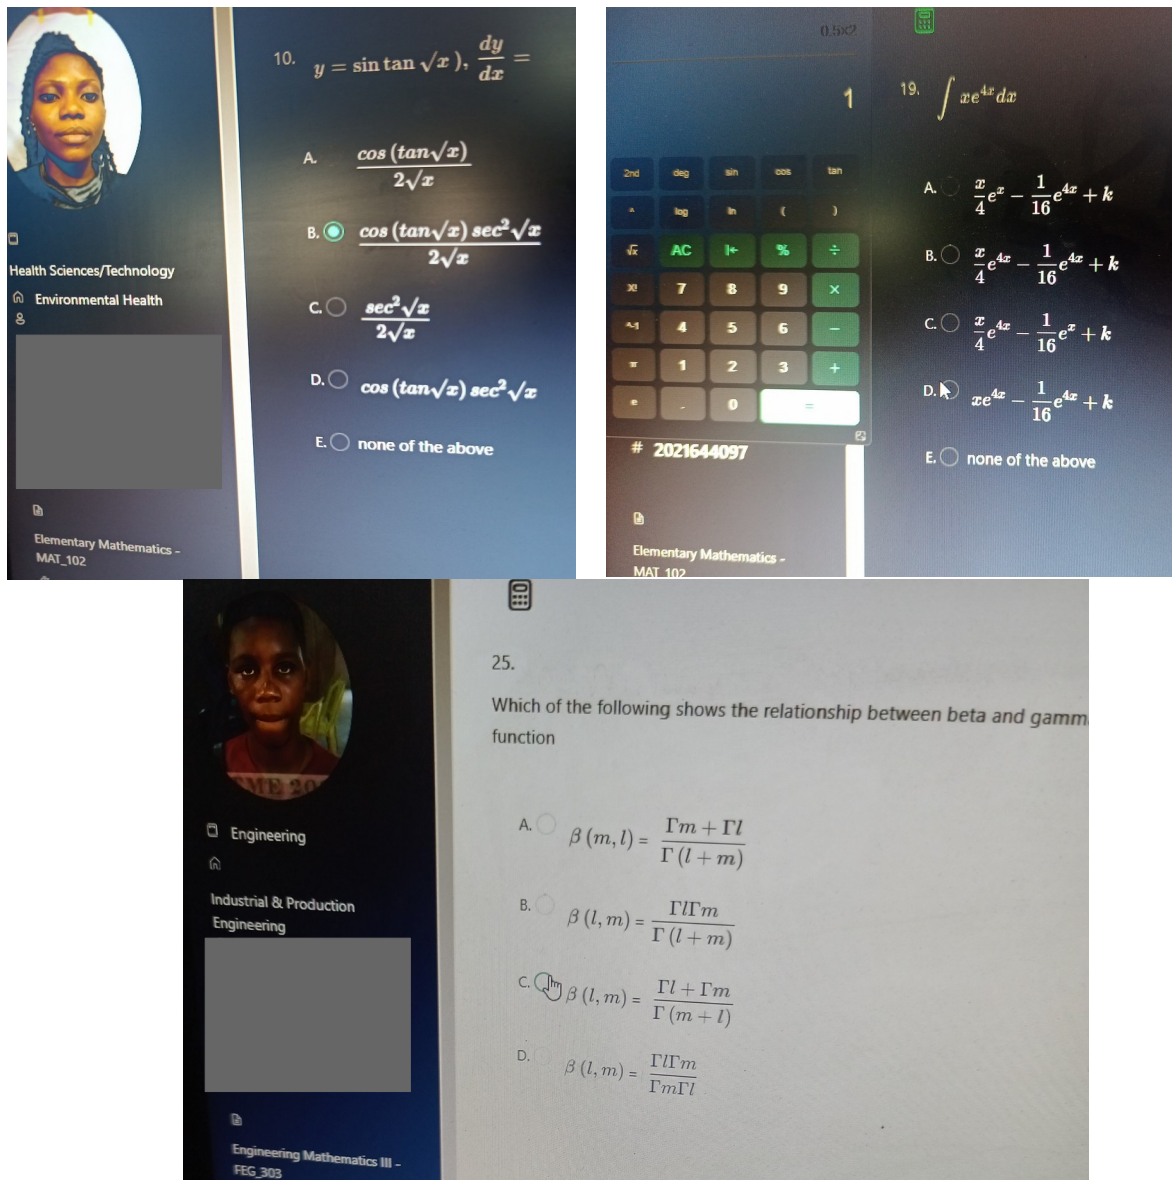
Health Sciences/Technology

Environmental Health

Elementary Mathematics - MAT_102

10. $y = \sin\tan\sqrt{x}),\ \frac{dy}{dx} =$

A. $\frac{\cos(\tan\sqrt{x})}{2\sqrt{x}}$

B. $\frac{\cos(\tan\sqrt{x})\sec^2\sqrt{x}}{2\sqrt{x}}$

C. $\frac{\sec^2\sqrt{x}}{2\sqrt{x}}$

D. $\cos(\tan\sqrt{x})\sec^2\sqrt{x}$

E. none of the above

0.5x2

1

| 2nd | deg | sin | cos | tan |
|---|---|---|---|---|
| ^ | log | ln | ( | ) |
| √x | AC | I← | % | ÷ |
| x! | 7 | 8 | 9 | × |
| A-1 | 4 | 5 | 6 | − |
| π | 1 | 2 | 3 | + |
| e | . | 0 | = | |

# 2021644097

Elementary Mathematics - MAT 102

19. $\int xe^{4x}dx$

A. $\frac{x}{4}e^{x} - \frac{1}{16}e^{4x} + k$

B. $\frac{x}{4}e^{4x} - \frac{1}{16}e^{4x} + k$

C. $\frac{x}{4}e^{4x} - \frac{1}{16}e^{x} + k$

D. $xe^{4x} - \frac{1}{16}e^{4x} + k$

E. none of the above

ME 20

Engineering

Industrial & Production Engineering

Engineering Mathematics III - FEG_303

25.

Which of the following shows the relationship between beta and gamm function

A. $\beta(m,l) = \frac{\Gamma m + \Gamma l}{\Gamma(l+m)}$

B. $\beta(l,m) = \frac{\Gamma l\Gamma m}{\Gamma(l+m)}$

C. $\beta(l,m) = \frac{\Gamma l + \Gamma m}{\Gamma(m+l)}$

D. $\beta(l,m) = \frac{\Gamma l\Gamma m}{\Gamma m\Gamma l}$